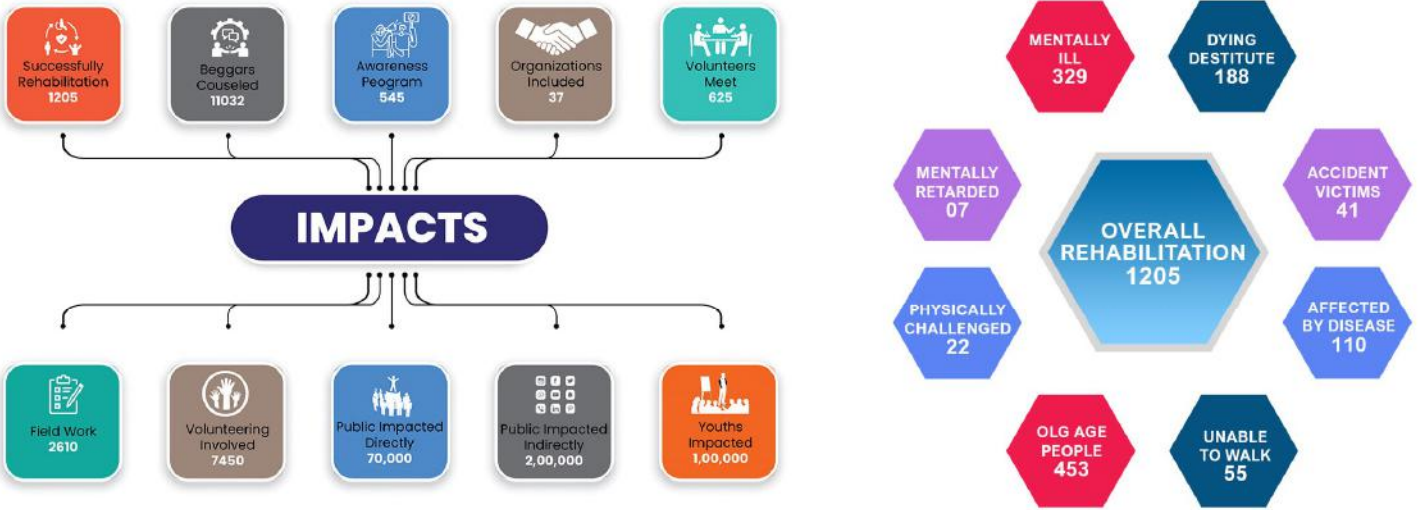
Successfully Rehabilitation
1205

Beggars Couseled
11032

Awareness Peogram
545

Organizations Included
37

Volunteers Meet
625

IMPACTS

Field Work
2610

Volunteering Involved
7450

Public Impacted Directly
70,000

Public Impacted Indirectly
2,00,000

Youths Impacted
1,00,000

MENTALLY ILL
329

DYING DESTITUTE
188

MENTALLY RETARDED
07

OVERALL REHABILITATION
1205

ACCIDENT VICTIMS
41

PHYSICALLY CHALLENGED
22

AFFECTED BY DISEASE
110

OLG AGE PEOPLE
453

UNABLE TO WALK
55